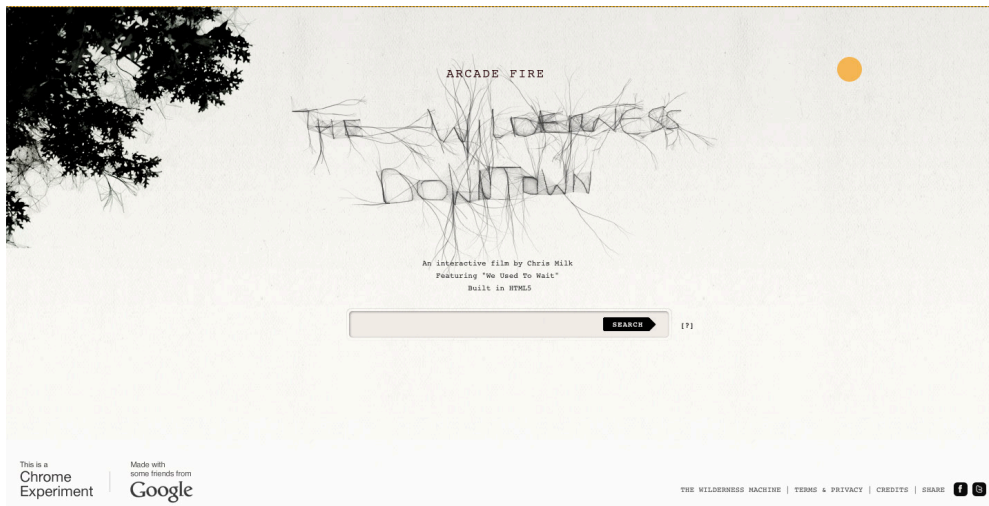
ARCADE FIRE

THE WILDERNESS DOWNTOWN

An interactive film by Chris Milk
Featuring "We Used To Wait"
Built in HTML5

SEARCH

[?]

This is a Chrome Experiment

Made with some friends from Google

THE WILDERNESS MACHINE | TERMS & PRIVACY | CREDITS | SHARE